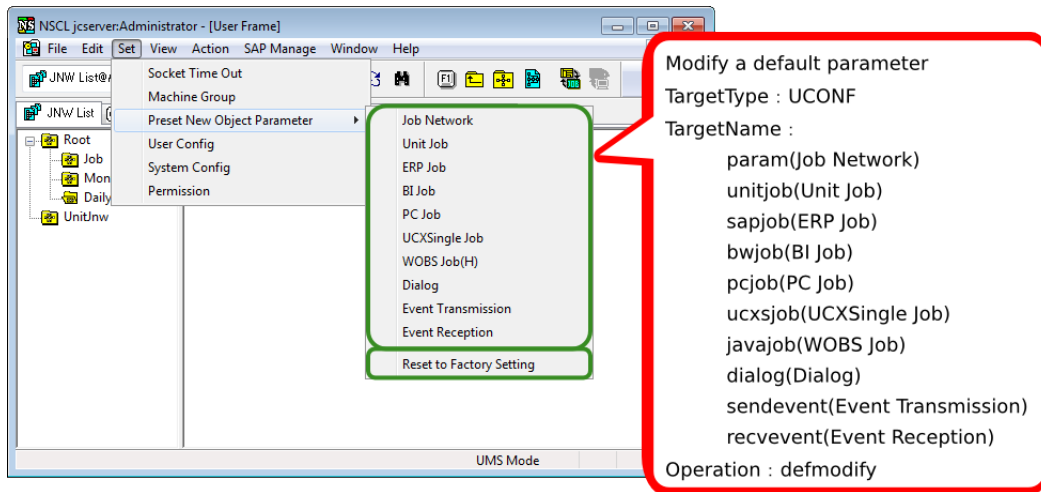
NSCL jcserver:Administrator - [User Frame]

File Edit Set View Action SAP Manage Window Help

JNW List@A

JNW List

Root
Job
Mon
Daily
UnitJnw

Socket Time Out
Machine Group
Preset New Object Parameter
User Config
System Config
Permission

Job Network
Unit Job
ERP Job
BI Job
PC Job
UCXSingle Job
WOBS Job(H)
Dialog
Event Transmission
Event Reception

Reset to Factory Setting

UMS Mode

Modify a default parameter
TargetType：UCONF
TargetName：
param(Job Network)
unitjob(Unit Job)
sapjob(ERP Job)
bwjob(BI Job)
pcjob(PC Job)
ucxsjob(UCXSingle Job)
javajob(WOBS Job)
dialog(Dialog)
sendevent(Event Transmission)
recvevent(Event Reception)
Operation：defmodify